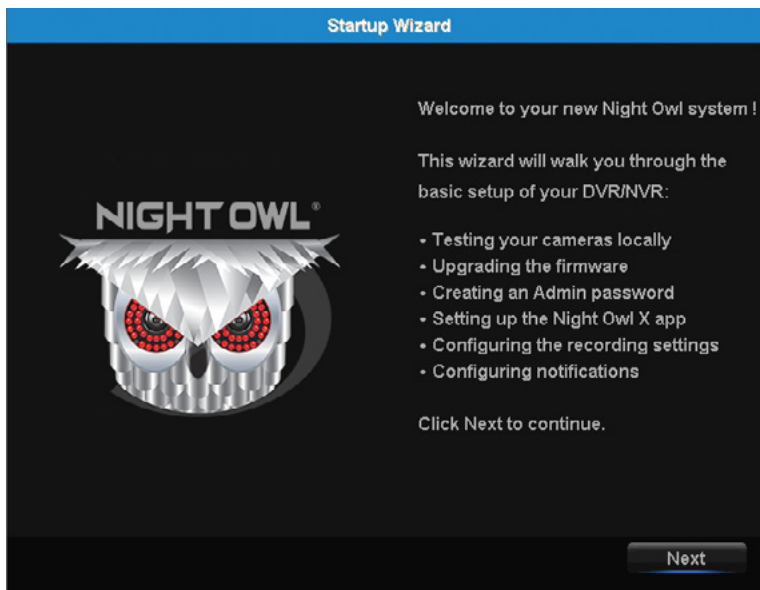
Startup Wizard

NIGHT OWL®

Welcome to your new Night Owl system !

This wizard will walk you through the basic setup of your DVR/NVR:

- Testing your cameras locally
- Upgrading the firmware
- Creating an Admin password
- Setting up the Night Owl X app
- Configuring the recording settings
- Configuring notifications

Click Next to continue.

Next